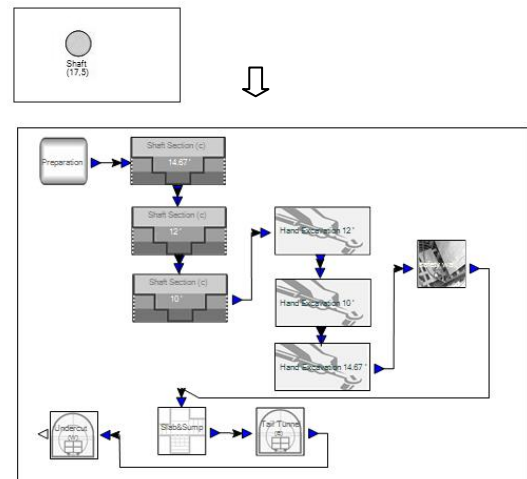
Shaft
(17.5)

Preparation

Shaft Section (c)
14.67'

Shaft Section (c)
12'

Shaft Section (c)
10'

Hand Excavation 12'

Hand Excavation 10'

Hand Excavation 14.67'

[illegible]

Undercut
(b)

Slab&Sump

Tail Tunnel
(f)